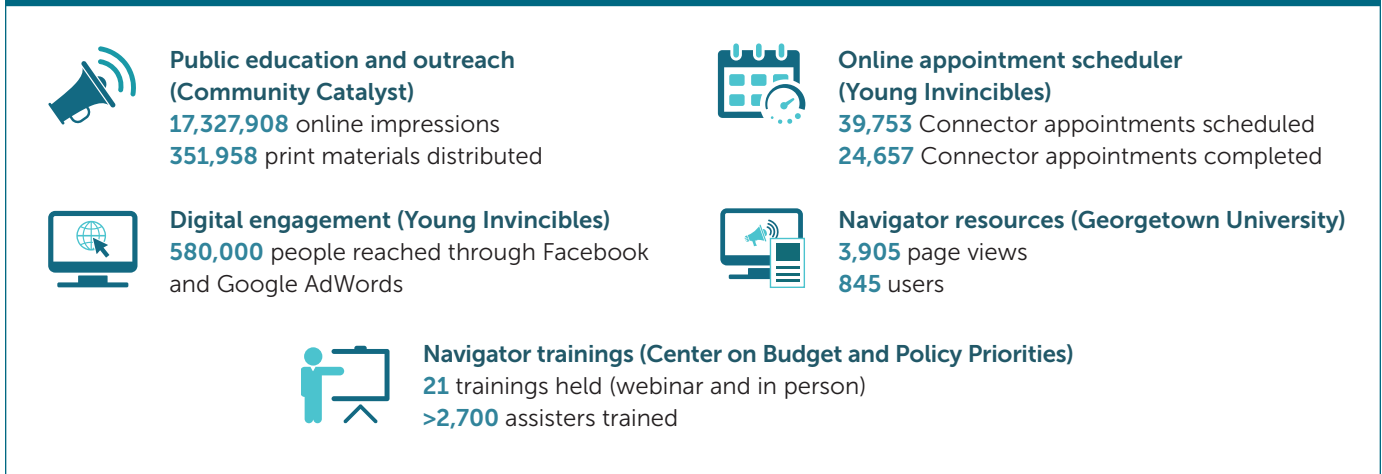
Public education and outreach (Community Catalyst)
17,327,908 online impressions
351,958 print materials distributed

Online appointment scheduler (Young Invincibles)
39,753 Connector appointments scheduled
24,657 Connector appointments completed

Digital engagement (Young Invincibles)
580,000 people reached through Facebook and Google AdWords

Navigator resources (Georgetown University)
3,905 page views
845 users

Navigator trainings (Center on Budget and Policy Priorities)
21 trainings held (webinar and in person)
>2,700 assisters trained